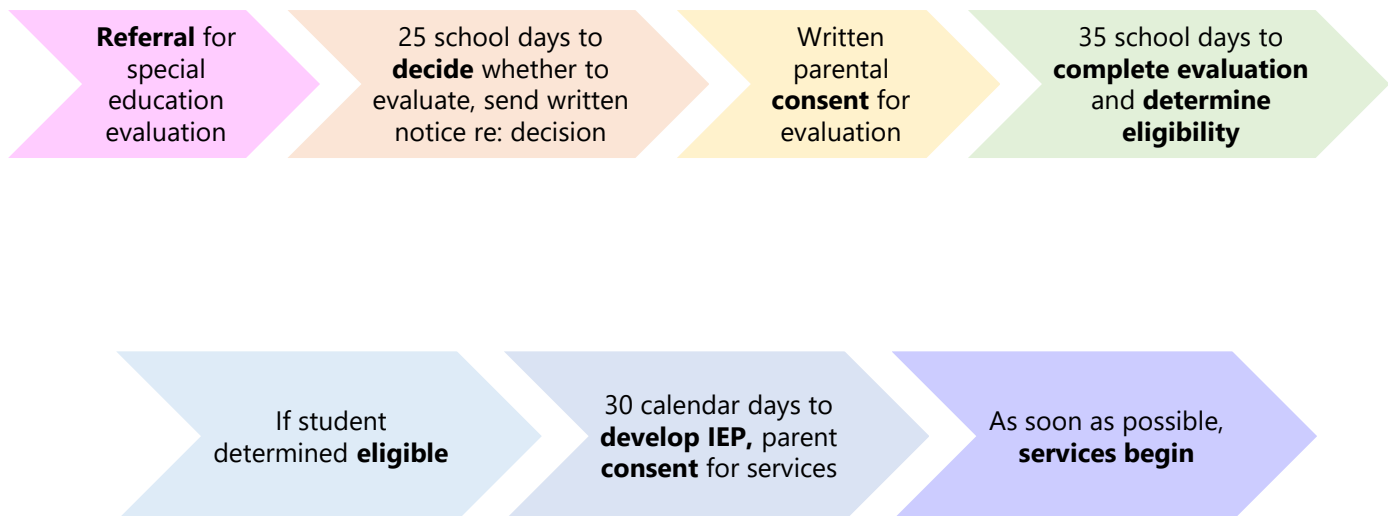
Referral for special education evaluation

25 school days to decide whether to evaluate, send written notice re: decision

Written parental consent for evaluation

35 school days to complete evaluation and determine eligibility

If student determined eligible

30 calendar days to develop IEP, parent consent for services

As soon as possible, services begin